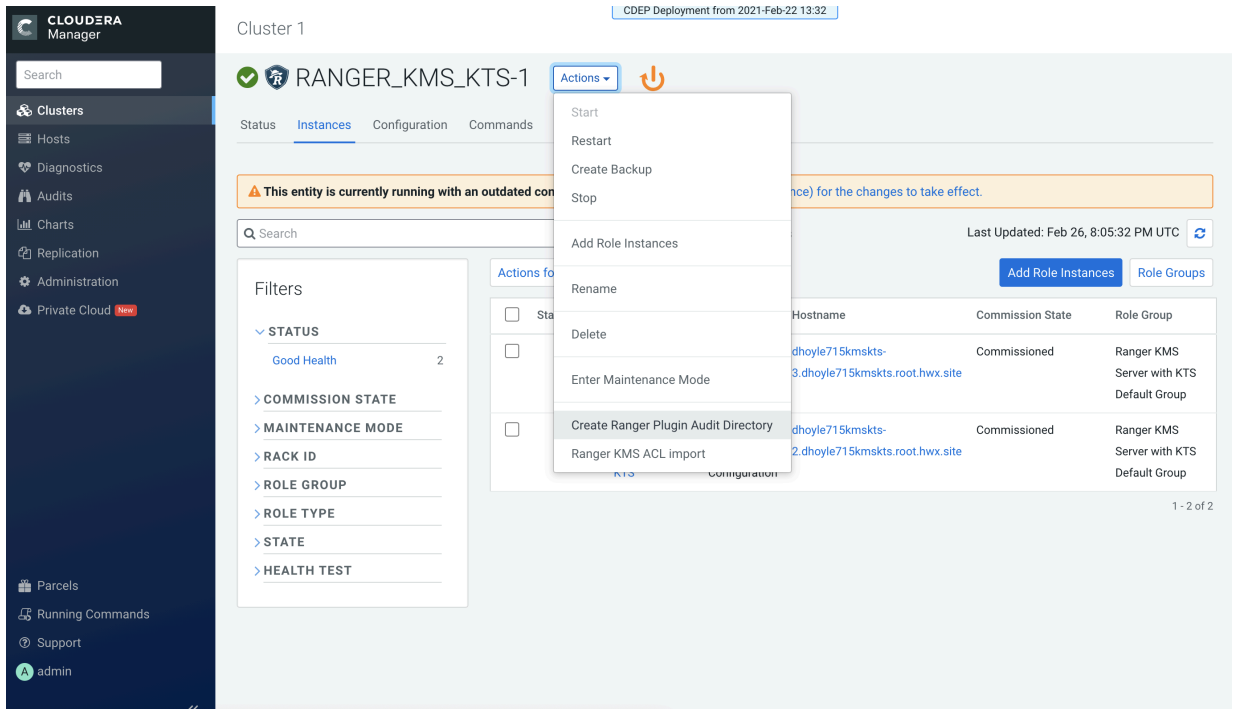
CLOUDERA Manager

Search

Clusters
Hosts
Diagnostics
Audits
Charts
Replication
Administration
Private Cloud New

Parcels
Running Commands
Support
admin

Cluster 1

CDEP Deployment from 2021-Feb-22 13:32

RANGER_KMS_KTS-1 Actions

Status Instances Configuration Commands

Start
Restart
Create Backup
Stop
Add Role Instances
Rename
Delete
Enter Maintenance Mode
Create Ranger Plugin Audit Directory
Ranger KMS ACL import

This entity is currently running with an outdated con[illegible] nce) for the changes to take effect.

Search

Last Updated: Feb 26, 8:05:32 PM UTC

Filters

STATUS
Good Health 2
COMMISSION STATE
MAINTENANCE MODE
RACK ID
ROLE GROUP
ROLE TYPE
STATE
HEALTH TEST

Actions fo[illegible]

Add Role Instances Role Groups

| | Sta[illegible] | Hostname | Commission State | Role Group |
|---|---|---|---|---|
| | | dhoyle715kmskts-3.dhoyle715kmskts.root.hwx.site | Commissioned | Ranger KMS Server with KTS Default Group |
| | KTS Configuration | dhoyle715kmskts-2.dhoyle715kmskts.root.hwx.site | Commissioned | Ranger KMS Server with KTS Default Group |

1 - 2 of 2